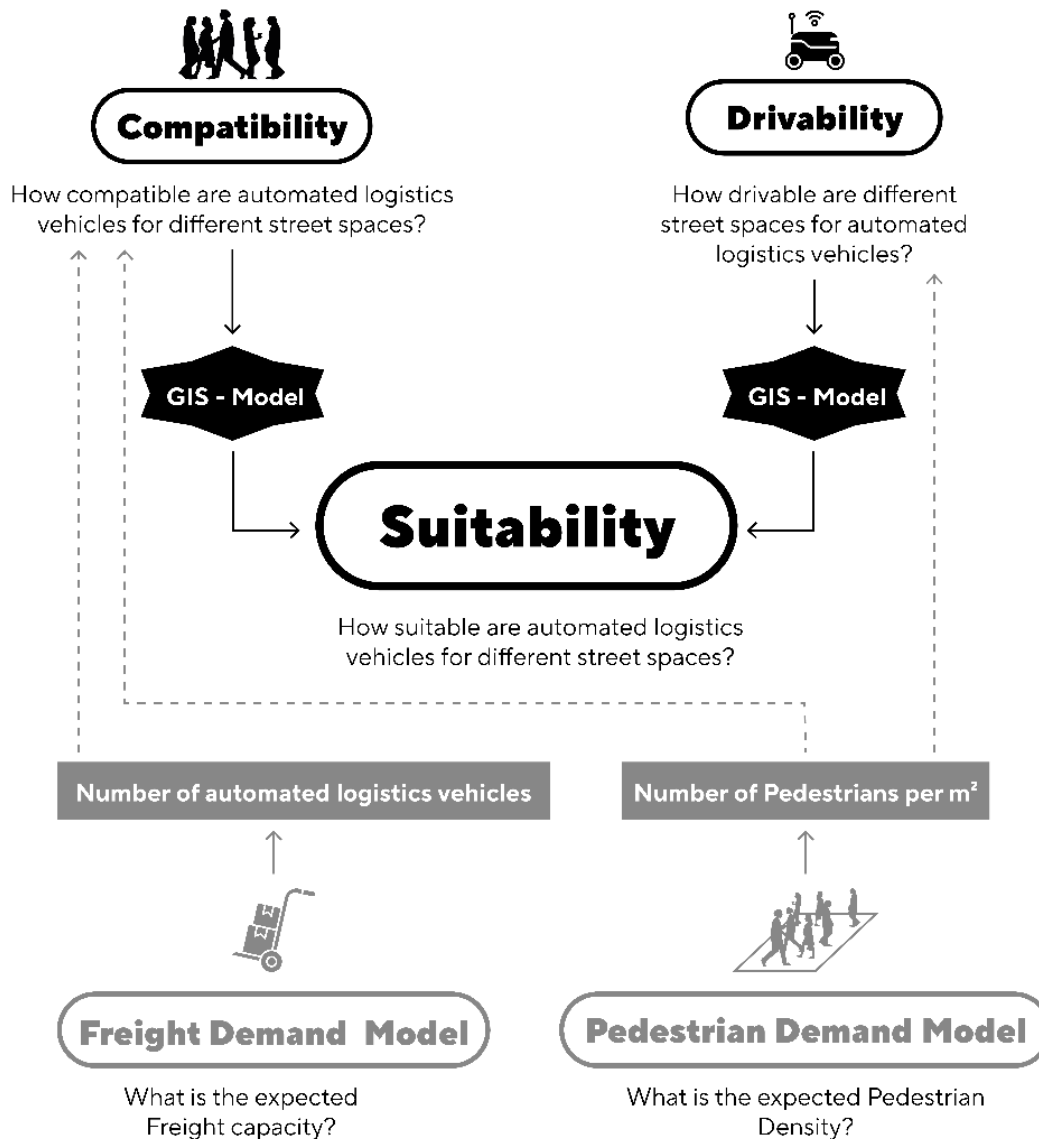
Compatibility

How compatible are automated logistics vehicles for different street spaces?

Drivability

How drivable are different street spaces for automated logistics vehicles?

GIS - Model

GIS - Model

Suitability

How suitable are automated logistics vehicles for different street spaces?

Number of automated logistics vehicles

Number of Pedestrians per m²

Freight Demand Model

What is the expected Freight capacity?

Pedestrian Demand Model

What is the expected Pedestrian Density?